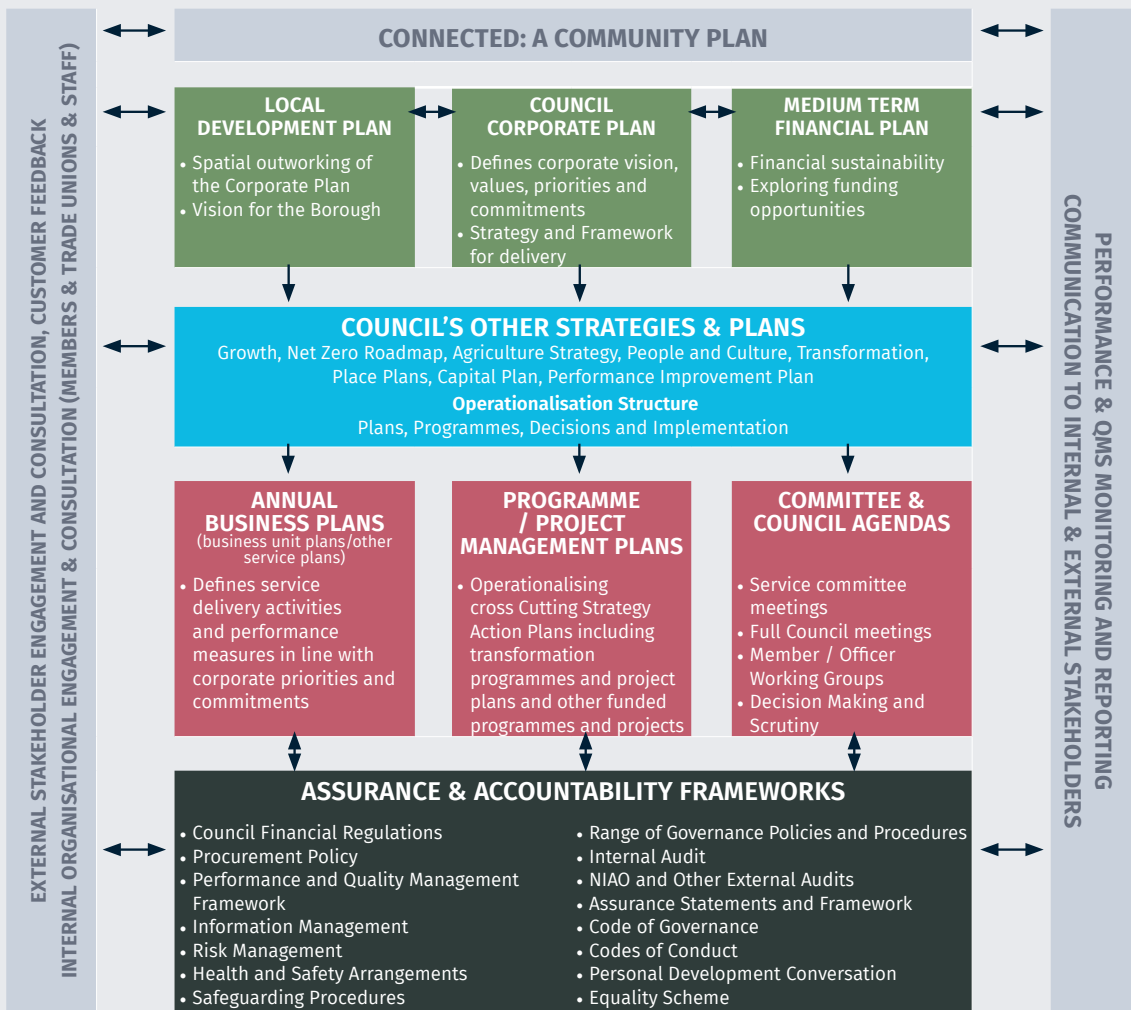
EXTERNAL STAKEHOLDER ENGAGEMENT AND CONSULTATION, CUSTOMER FEEDBACK
INTERNAL ORGANISATIONAL ENGAGEMENT & CONSULTATION (MEMBERS & TRADE UNIONS & STAFF)

CONNECTED: A COMMUNITY PLAN

LOCAL DEVELOPMENT PLAN
• Spatial outworking of the Corporate Plan
• Vision for the Borough

COUNCIL CORPORATE PLAN
• Defines corporate vision, values, priorities and commitments
• Strategy and Framework for delivery

MEDIUM TERM FINANCIAL PLAN
• Financial sustainability
• Exploring funding opportunities

COUNCIL'S OTHER STRATEGIES & PLANS
Growth, Net Zero Roadmap, Agriculture Strategy, People and Culture, Transformation, Place Plans, Capital Plan, Performance Improvement Plan
Operationalisation Structure
Plans, Programmes, Decisions and Implementation

ANNUAL BUSINESS PLANS
(business unit plans/other service plans)
• Defines service delivery activities and performance measures in line with corporate priorities and commitments

PROGRAMME / PROJECT MANAGEMENT PLANS
• Operationalising cross Cutting Strategy Action Plans including transformation programmes and project plans and other funded programmes and projects

COMMITTEE & COUNCIL AGENDAS
• Service committee meetings
• Full Council meetings
• Member / Officer Working Groups
• Decision Making and Scrutiny

ASSURANCE & ACCOUNTABILITY FRAMEWORKS
• Council Financial Regulations
• Procurement Policy
• Performance and Quality Management Framework
• Information Management
• Risk Management
• Health and Safety Arrangements
• Safeguarding Procedures

• Range of Governance Policies and Procedures
• Internal Audit
• NIAO and Other External Audits
• Assurance Statements and Framework
• Code of Governance
• Codes of Conduct
• Personal Development Conversation
• Equality Scheme

PERFORMANCE & QMS MONITORING AND REPORTING
COMMUNICATION TO INTERNAL & EXTERNAL STAKEHOLDERS